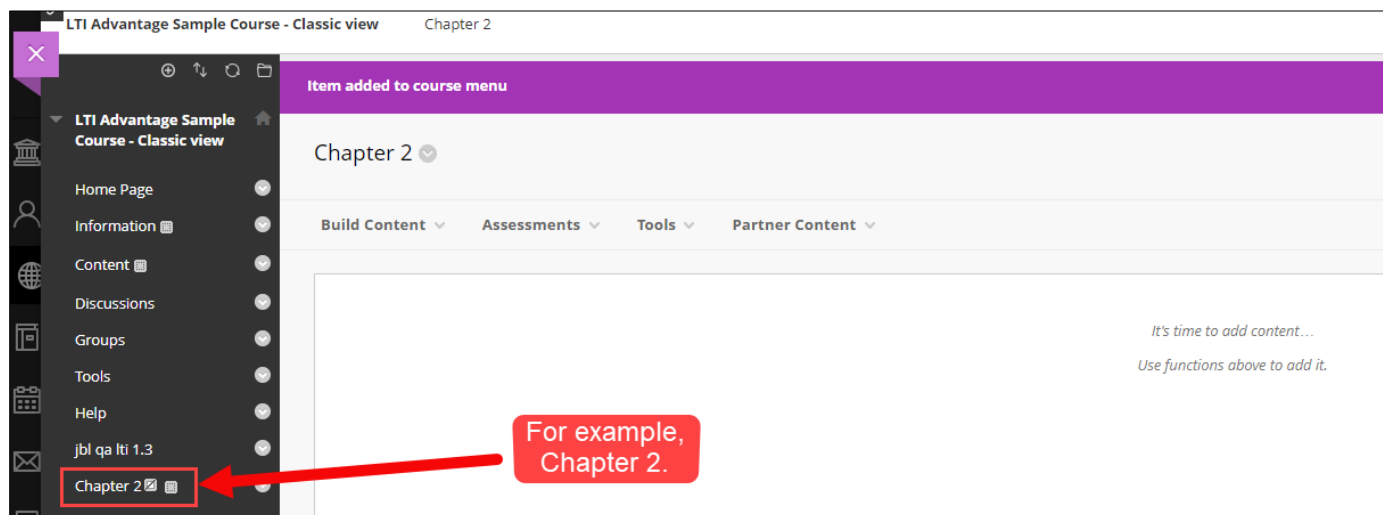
LTI Advantage Sample Course - Classic view Chapter 2

LTI Advantage Sample Course - Classic view

Home Page

Information

Content

Discussions

Groups

Tools

Help

jbl qa lti 1.3

Chapter 2

Item added to course menu

Chapter 2

Build Content Assessments Tools Partner Content

It's time to add content…

Use functions above to add it.

For example, Chapter 2.